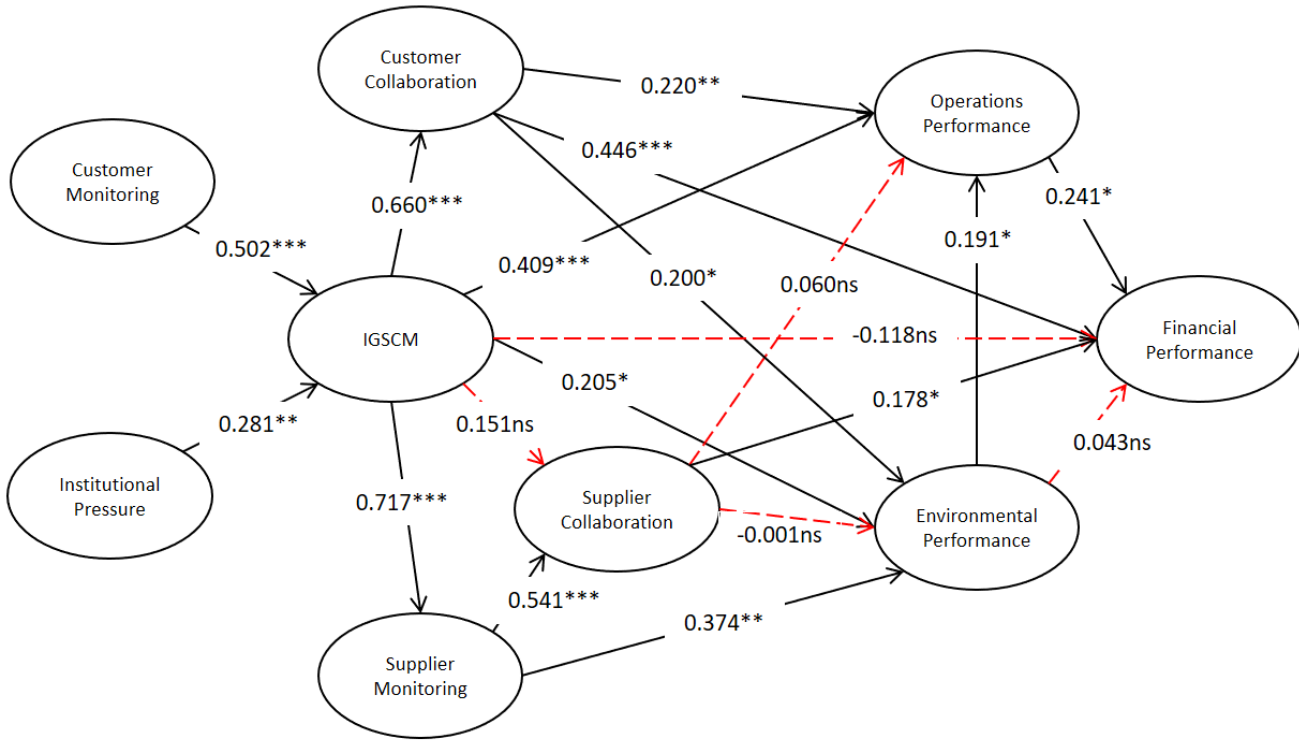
Customer Collaboration

0.220**

Operations Performance

Customer Monitoring

0.446***

0.660***

0.241*

0.502***

0.409***

0.200*

0.060ns

0.191*

IGSCM

-0.118ns

Financial Performance

0.205*

0.178*

0.151ns

0.281**

0.043ns

Supplier Collaboration

Institutional Pressure

0.717***

Environmental Performance

-0.001ns

0.541***

0.374**

Supplier Monitoring